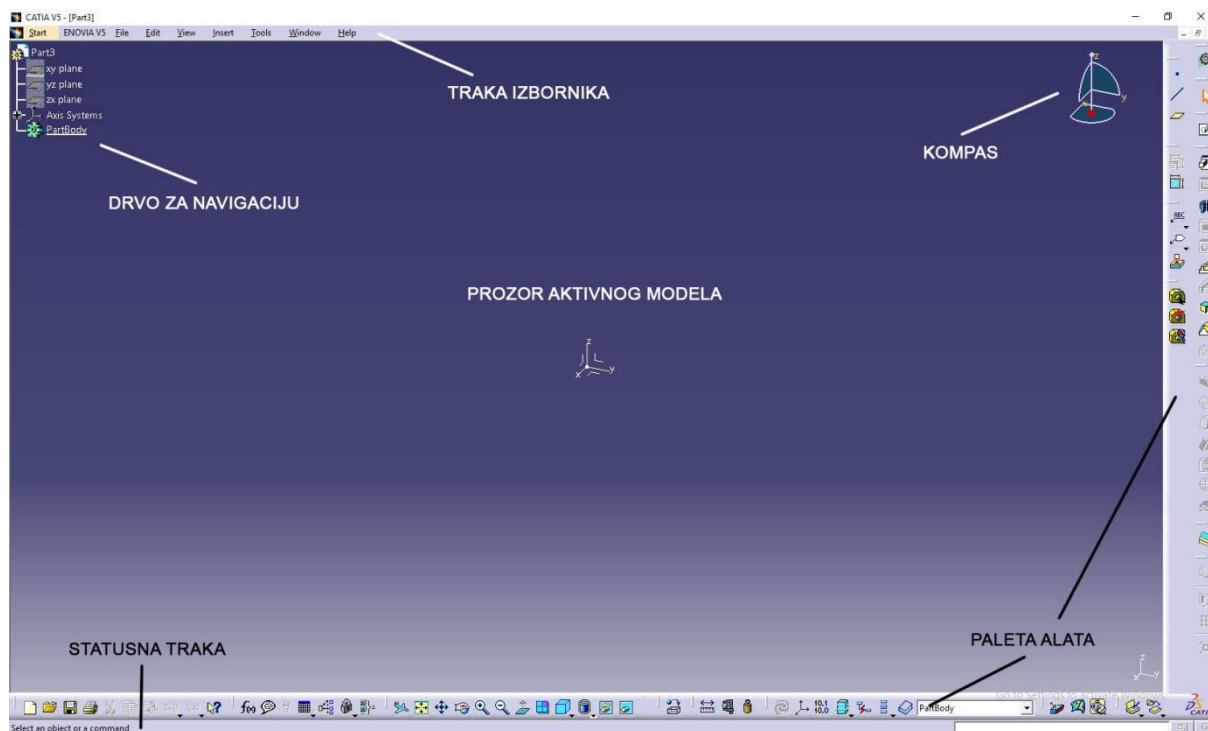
CATIA V5 - [Part3]
Start ENOVIA V5 File Edit View Insert Tools Window Help

Part3
xy plane
yz plane
zx plane
Axis Systems
PartBody

TRAKA IZBORNIKA

KOMPAS

DRVO ZA NAVIGACIJU

PROZOR AKTIVNOG MODELA

STATUSNA TRAKA

PALETA ALATA

PartBody

Go to Settings to activate Windows.

Select an object or a command